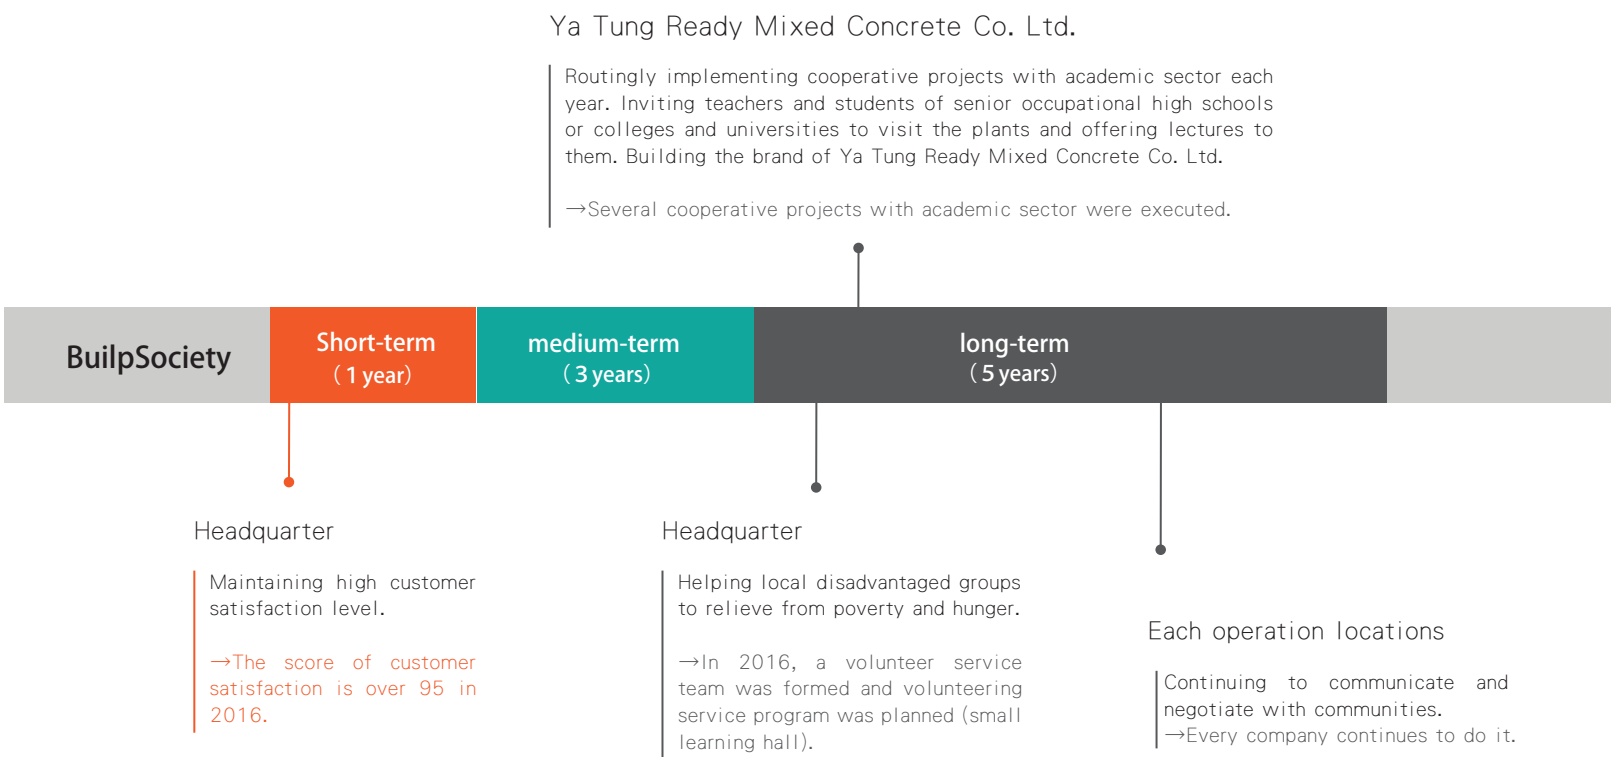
Ya Tung Ready Mixed Concrete Co. Ltd.

Routingly implementing cooperative projects with academic sector each year. Inviting teachers and students of senior occupational high schools or colleges and universities to visit the plants and offering lectures to them. Building the brand of Ya Tung Ready Mixed Concrete Co. Ltd.

→Several cooperative projects with academic sector were executed.

BuilpSociety

Short-term
(1 year)

medium-term
(3 years)

long-term
(5 years)

Headquarter

Maintaining high customer satisfaction level.

→The score of customer satisfaction is over 95 in 2016.

Headquarter

Helping local disadvantaged groups to relieve from poverty and hunger.

→In 2016, a volunteer service team was formed and volunteering service program was planned (small learning hall).

Each operation locations

Continuing to communicate and negotiate with communities.
→Every company continues to do it.